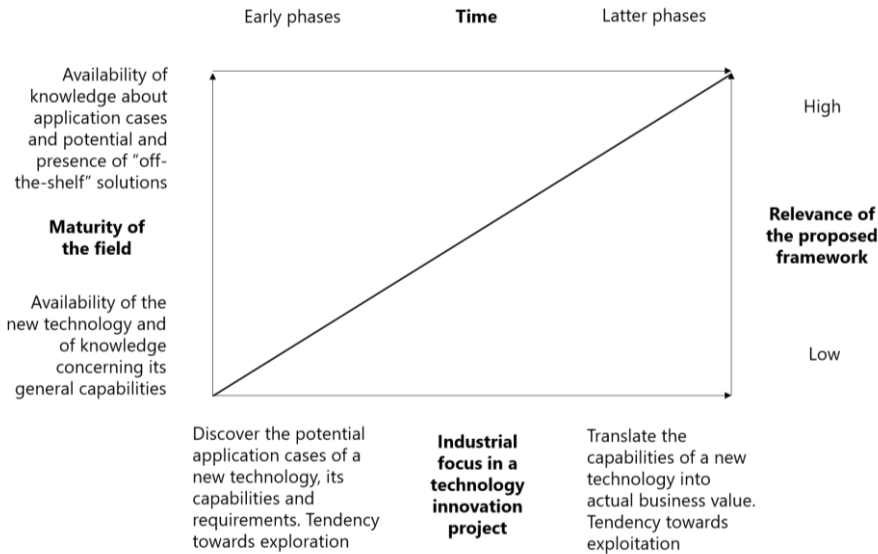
Early phases

Time

Latter phases

Availability of knowledge about application cases and potential and presence of "off-the-shelf" solutions

Maturity of the field

Availability of the new technology and of knowledge concerning its general capabilities

High

Relevance of the proposed framework

Low

Discover the potential application cases of a new technology, its capabilities and requirements. Tendency towards exploration

Industrial focus in a technology innovation project

Translate the capabilities of a new technology into actual business value. Tendency towards exploitation